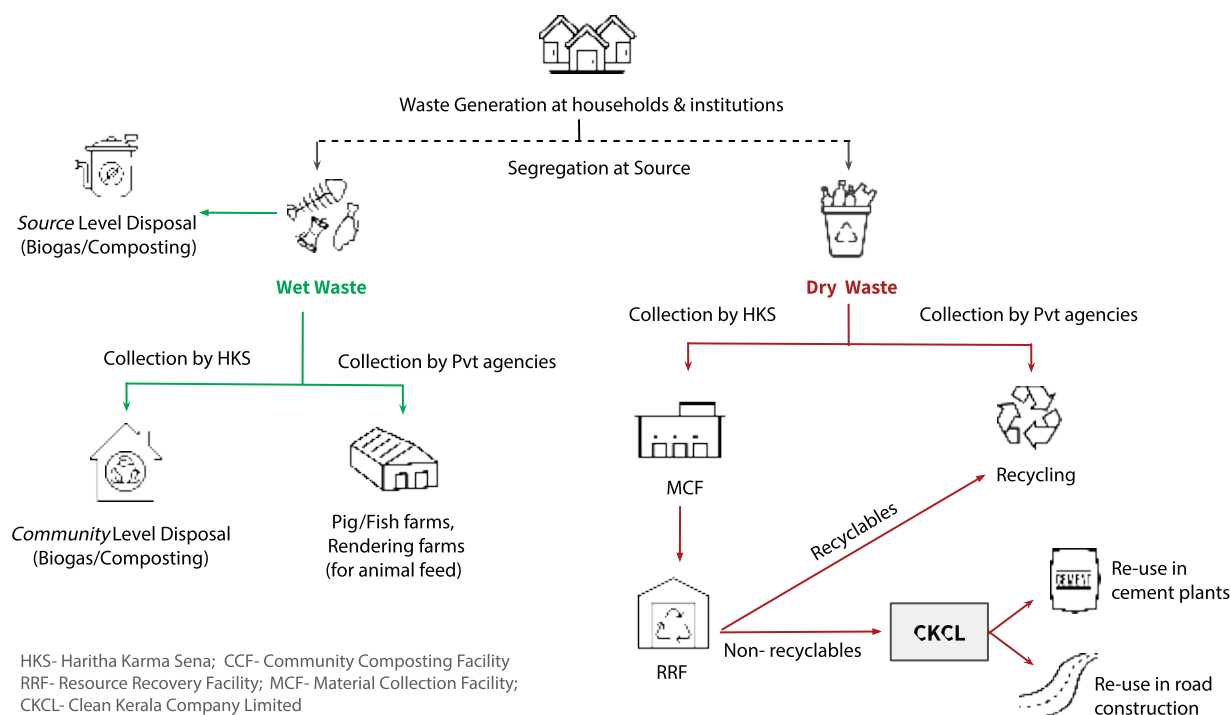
Waste Generation at households & institutions

Segregation at Source

Source Level Disposal (Biogas/Composting)

Wet Waste

Collection by HKS

Collection by Pvt agencies

Community Level Disposal (Biogas/Composting)

Pig/Fish farms, Rendering farms (for animal feed)

Dry Waste

Collection by HKS

Collection by Pvt agencies

MCF

Recycling

Recyclables

RRF

Non- recyclables

CKCL

CEMENT

Re-use in cement plants

Re-use in road construction

HKS- Haritha Karma Sena; CCF- Community Composting Facility
RRF- Resource Recovery Facility; MCF- Material Collection Facility;
CKCL- Clean Kerala Company Limited